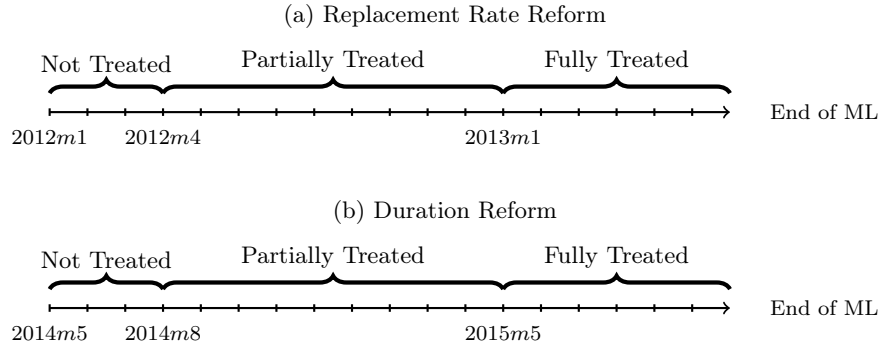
(a) Replacement Rate Reform

Not Treated Partially Treated Fully Treated

End of ML

2012$m$1 2012$m$4 2013$m$1

(b) Duration Reform

Not Treated Partially Treated Fully Treated

End of ML

2014$m$5 2014$m$8 2015$m$5